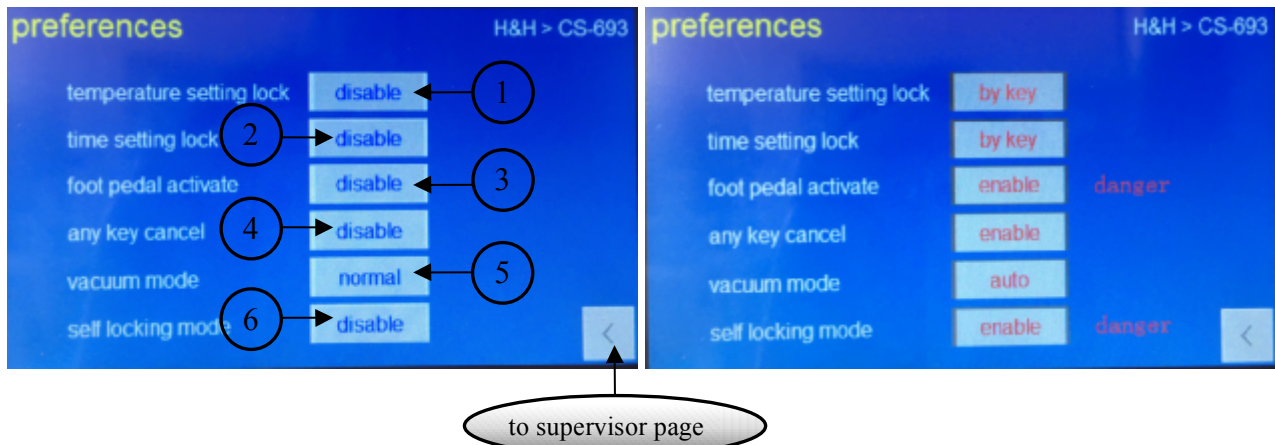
preferences

H&H > CS-693

temperature setting lock disable 1

time setting lock 2 disable

foot pedal activate disable 3

any key cancel 4 disable

vacuum mode normal 5

self locking mode 6 disable

<

preferences

H&H > CS-693

temperature setting lock by key

time setting lock by key

foot pedal activate enable danger

any key cancel enable

vacuum mode auto

self locking mode enable danger

<

to supervisor page